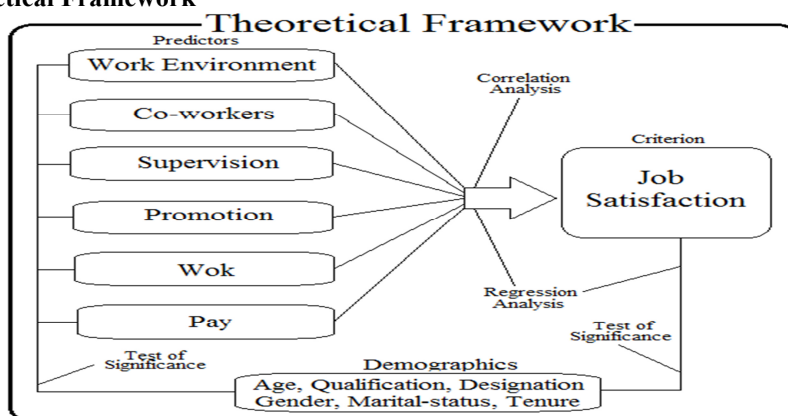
etical Framework

Theoretical Framework

Predictors

Work Environment

Co-workers

Supervision

Promotion

Wok

Pay

Correlation Analysis

Criterion

Job Satisfaction

Regression Analysis

Test of Significance

Test of Significance

Demographics

Age, Qualification, Designation Gender, Marital-status, Tenure